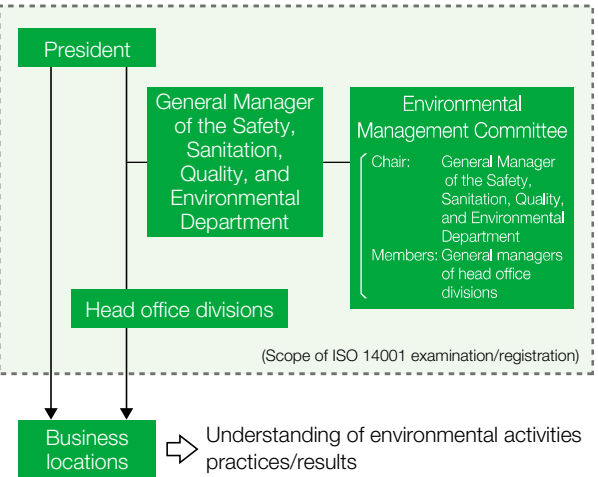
President

General Manager of the Safety, Sanitation, Quality, and Environmental Department

Environmental Management Committee

Chair: General Manager of the Safety, Sanitation, Quality, and Environmental Department

Members: General managers of head office divisions

Head office divisions

(Scope of ISO 14001 examination/registration)

Business locations

Understanding of environmental activities practices/results